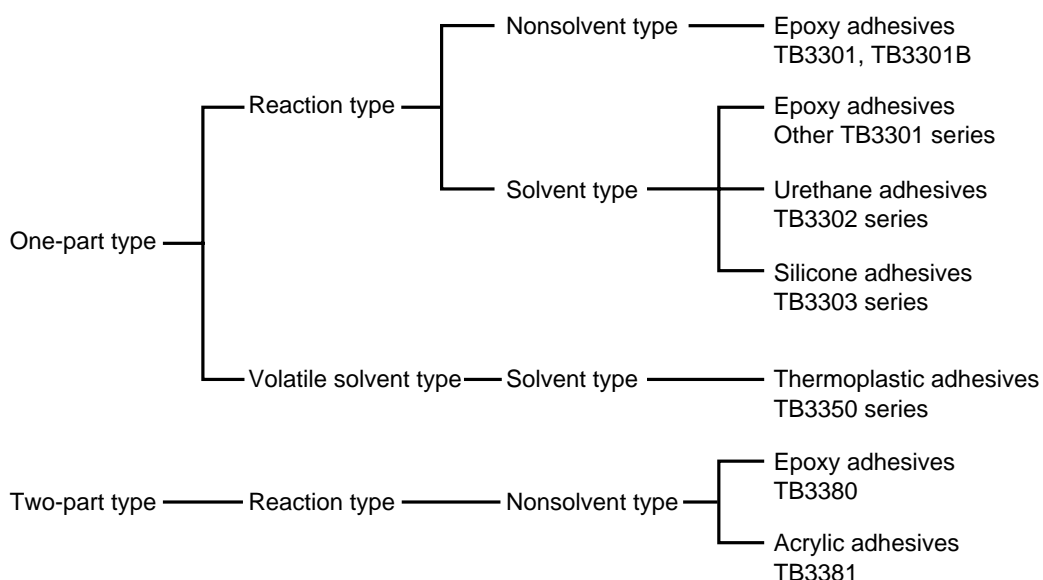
One-part type

Reaction type

Nonsolvent type

Epoxy adhesives
TB3301, TB3301B

Solvent type

Epoxy adhesives
Other TB3301 series

Urethane adhesives
TB3302 series

Silicone adhesives
TB3303 series

Volatile solvent type

Solvent type

Thermoplastic adhesives
TB3350 series

Two-part type

Reaction type

Nonsolvent type

Epoxy adhesives
TB3380

Acrylic adhesives
TB3381